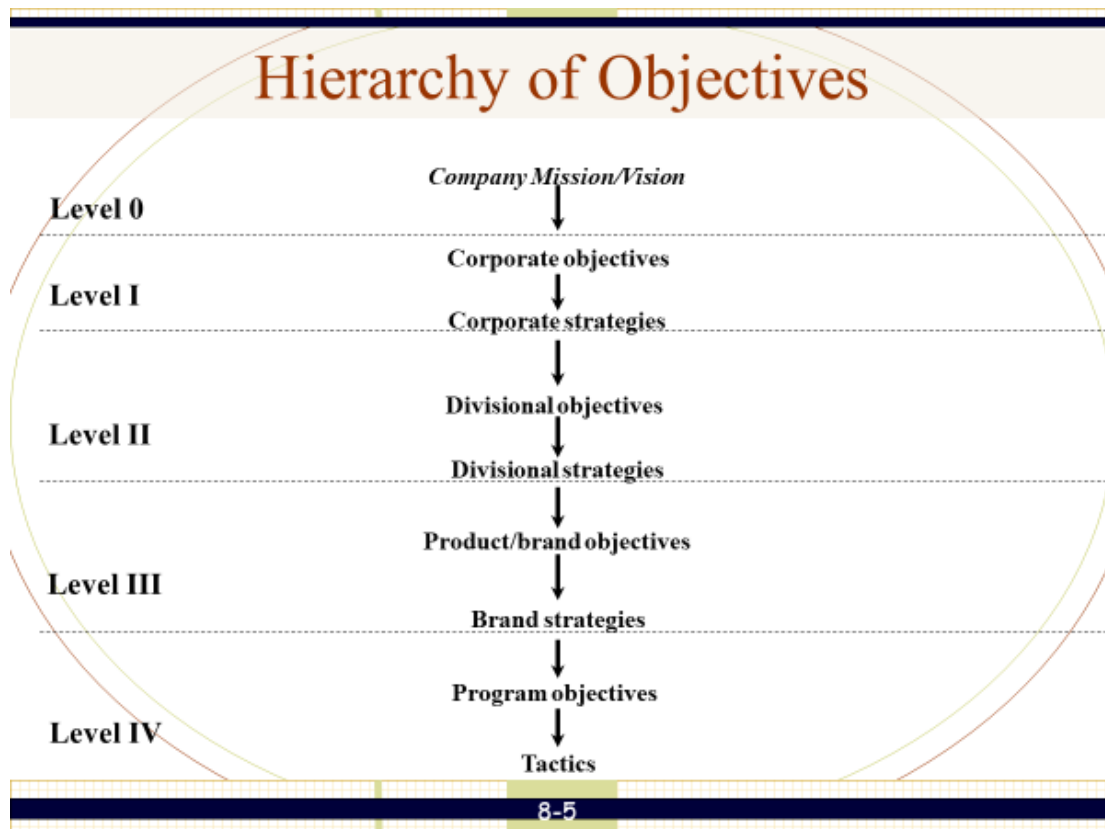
Hierarchy of Objectives

Level 0

Company Mission/Vision

Level I

Corporate objectives

Corporate strategies

Level II

Divisional objectives

Divisional strategies

Level III

Product/brand objectives

Brand strategies

Level IV

Program objectives

Tactics

8-5